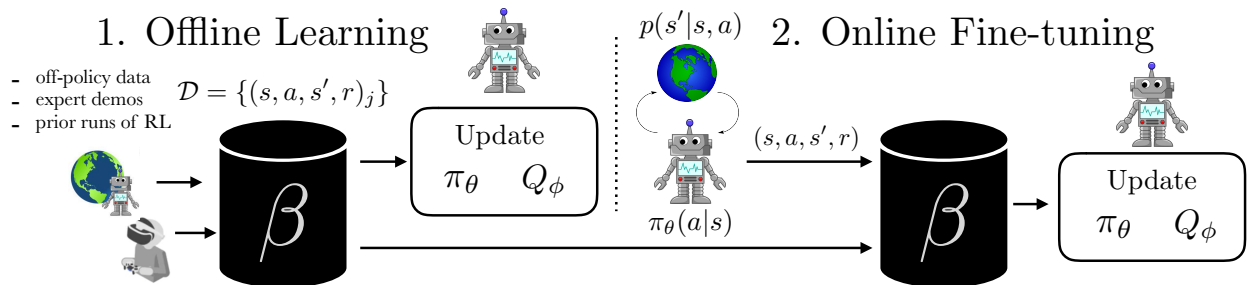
1. Offline Learning

- off-policy data
- expert demos
- prior runs of RL

$\mathcal{D} = \{(s, a, s', r)_j\}$

$\beta$

Update
$\pi_\theta$ $Q_\phi$

$p(s'|s, a)$

$\pi_\theta(a|s)$

2. Online Fine-tuning

$(s, a, s', r)$

$\beta$

Update
$\pi_\theta$ $Q_\phi$